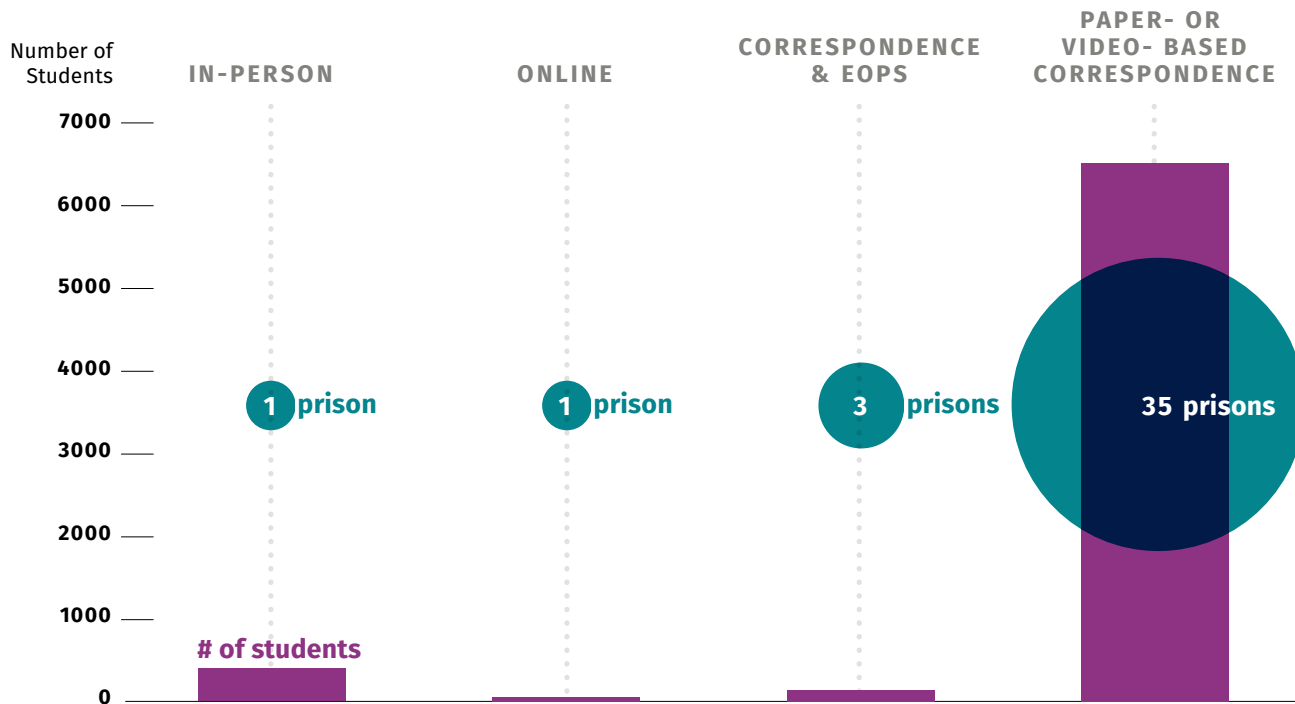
Number of Students

IN-PERSON

ONLINE

CORRESPONDENCE & EOPS

PAPER- OR VIDEO- BASED CORRESPONDENCE

7000

6000

5000

4000

3000

2000

1000

0

1 prison

1 prison

3 prisons

35 prisons

# of students